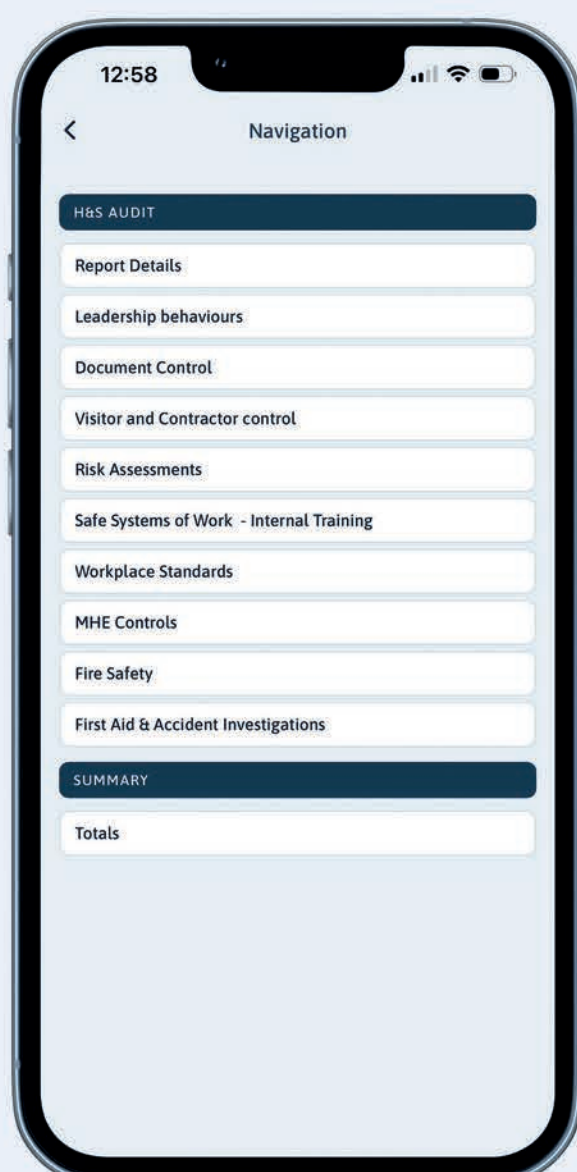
12:58

<

Navigation

H&S AUDIT

Report Details

Leadership behaviours

Document Control

Visitor and Contractor control

Risk Assessments

Safe Systems of Work - Internal Training

Workplace Standards

MHE Controls

Fire Safety

First Aid & Accident Investigations

SUMMARY

Totals